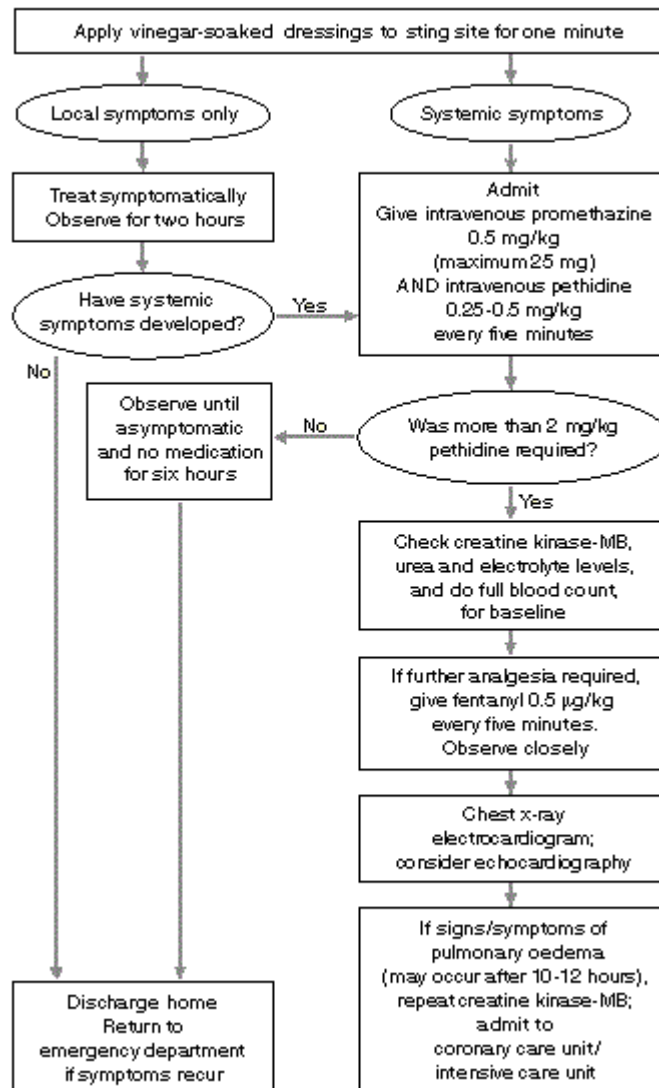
Apply vinegar-soaked dressings to sting site for one minute

Local symptoms only

Systemic symptoms

Treat symptomatically
Observe for two hours

Admit
Give intravenous promethazine
0.5 mg/kg
(maximum 25 mg)
AND intravenous pethidine
0.25-0.5 mg/kg
every five minutes

Have systemic symptoms developed?

Yes

No

Observe until asymptomatic and no medication for six hours

No

Was more than 2 mg/kg pethidine required?

Yes

Check creatine kinase-MB, urea and electrolyte levels, and do full blood count, for baseline

If further analgesia required, give fentanyl 0.5 µg/kg every five minutes. Observe closely

Chest x-ray
electrocardiogram;
consider echocardiography

If signs/symptoms of pulmonary oedema (may occur after 10-12 hours), repeat creatine kinase-MB; admit to coronary care unit/ intensive care unit

Discharge home
Return to emergency department if symptoms recur